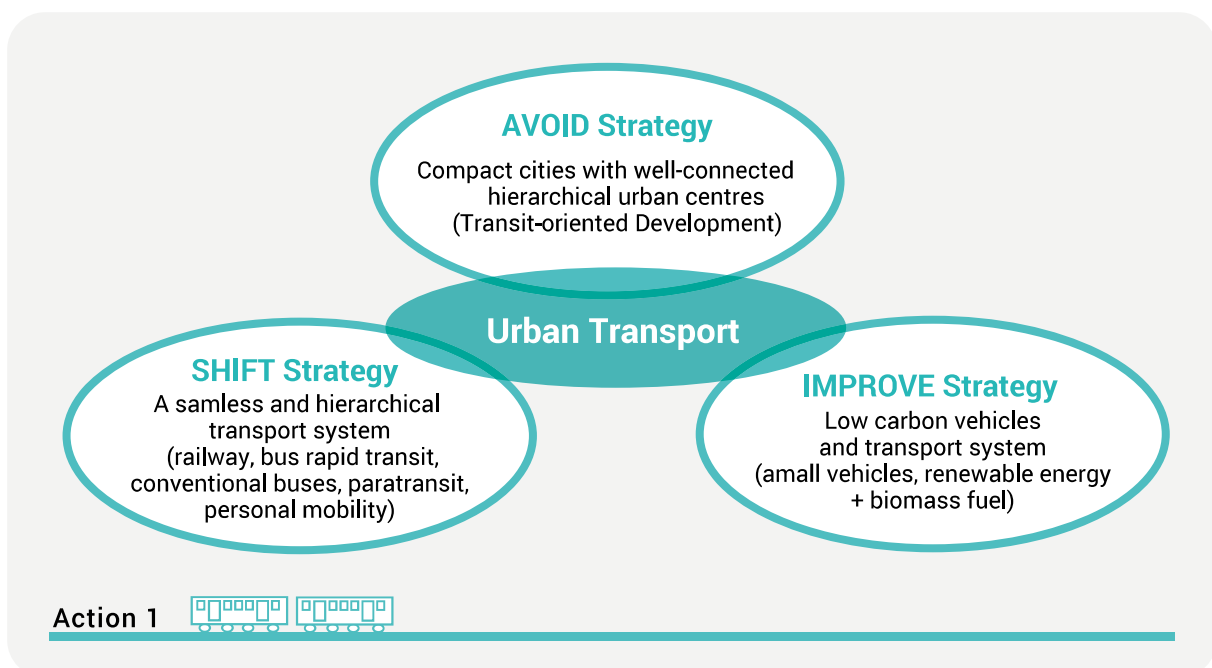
AVOID Strategy
Compact cities with well-connected hierarchical urban centres (Transit-oriented Development)

Urban Transport

SHIFT Strategy
A samless and hierarchical transport system (railway, bus rapid transit, conventional buses, paratransit, personal mobility)

IMPROVE Strategy
Low carbon vehicles and transport system (amall vehicles, renewable energy + biomass fuel)

Action 1